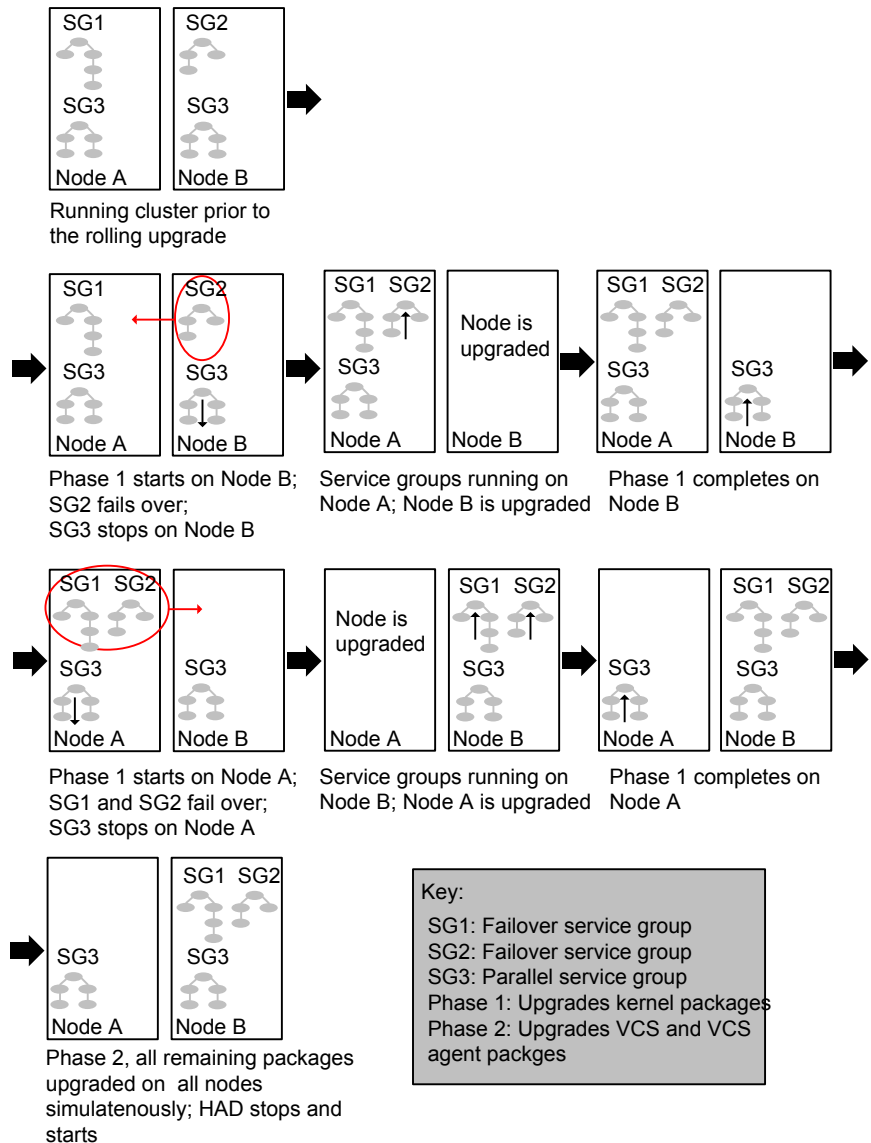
SG1
SG3
Node A

SG2
SG3
Node B

Running cluster prior to the rolling upgrade

SG1
SG3
Node A

SG2
SG3
Node B

Phase 1 starts on Node B; SG2 fails over; SG3 stops on Node B

SG1 SG2
SG3
Node A

Node is upgraded
Node B

Service groups running on Node A; Node B is upgraded

SG1 SG2
SG3
Node A

SG3
Node B

Phase 1 completes on Node B

SG1 SG2
SG3
Node A

SG3
Node B

Phase 1 starts on Node A; SG1 and SG2 fail over; SG3 stops on Node A

Node is upgraded
Node A

SG1 SG2
SG3
Node B

Service groups running on Node B; Node A is upgraded

SG3
Node A

SG1 SG2
SG3
Node B

Phase 1 completes on Node A

SG3
Node A

SG1 SG2
SG3
Node B

Phase 2, all remaining packages upgraded on all nodes simulatenously; HAD stops and starts

Key:
SG1: Failover service group
SG2: Failover service group
SG3: Parallel service group
Phase 1: Upgrades kernel packages
Phase 2: Upgrades VCS and VCS agent packges